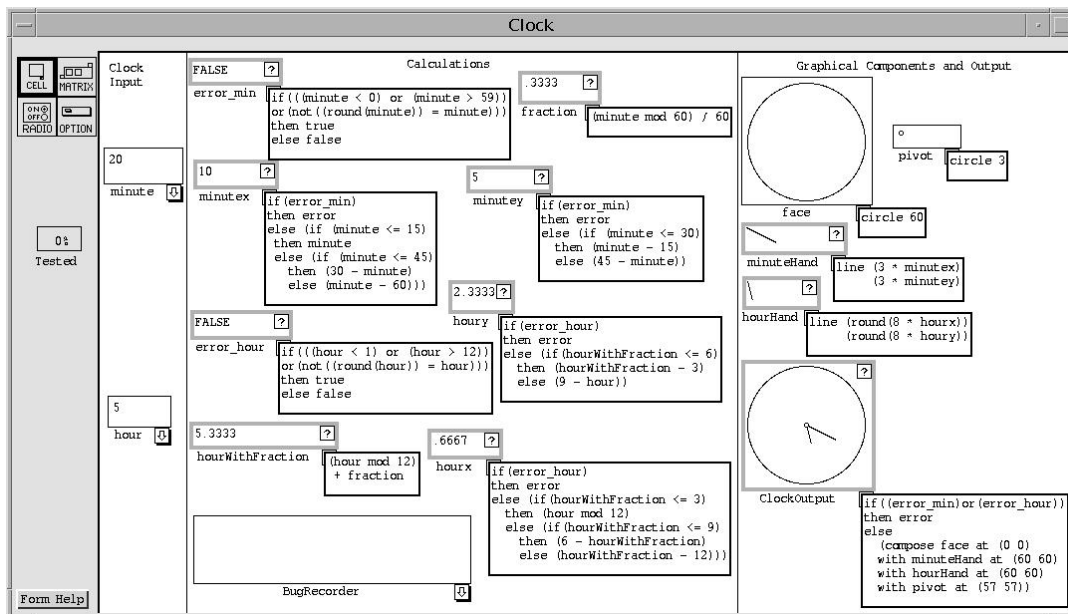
Clock

CELL MATRIX
ON OFF RADIO OPTION

0%
Tested

Form Help

Clock Input

20
minute

5
hour

Calculations

FALSE ?
error_min
if(((minute < 0) or (minute > 59))
or(not((round(minute)) = minute)))
then true
else false

.3333 ?
fraction
(minute mod 60) / 60

10 ?
minutex
if(error_min)
then error
else (if (minute <= 15)
then minute
else (if (minute <= 45)
then (30 – minute)
else (minute – 60)))

5 ?
minutey
if(error_min)
then error
else (if (minute <= 30)
then (minute – 15)
else (45 – minute))

2.3333 ?
houry
if(error_hour)
then error
else (if(hourWithFraction <= 6)
then (hourWithFraction – 3)
else (9 – hour))

FALSE ?
error_hour
if(((hour < 1) or (hour > 12))
or(not((round(hour)) = hour)))
then true
else false

5.3333 ?
hourWithFraction
(hour mod 12)
+ fraction

.6667 ?
hourx
if(error_hour)
then error
else (if(hourWithFraction <= 3)
then (hour mod 12)
else (if(hourWithFraction <= 9)
then (6 – hourWithFraction)
else (hourWithFraction – 12)))

BugRecorder

Graphical Components and Output

face
circle 60

pivot
circle 3

?
minuteHand
line (3 * minutex)
(3 * minutey)

?
hourHand
line (round(8 * hourx))
(round(8 * houry))

?
ClockOutput
if((error_min)or(error_hour))
then error
else
(compose face at (0 0)
with minuteHand at (60 60)
with hourHand at (60 60)
with pivot at (57 57))